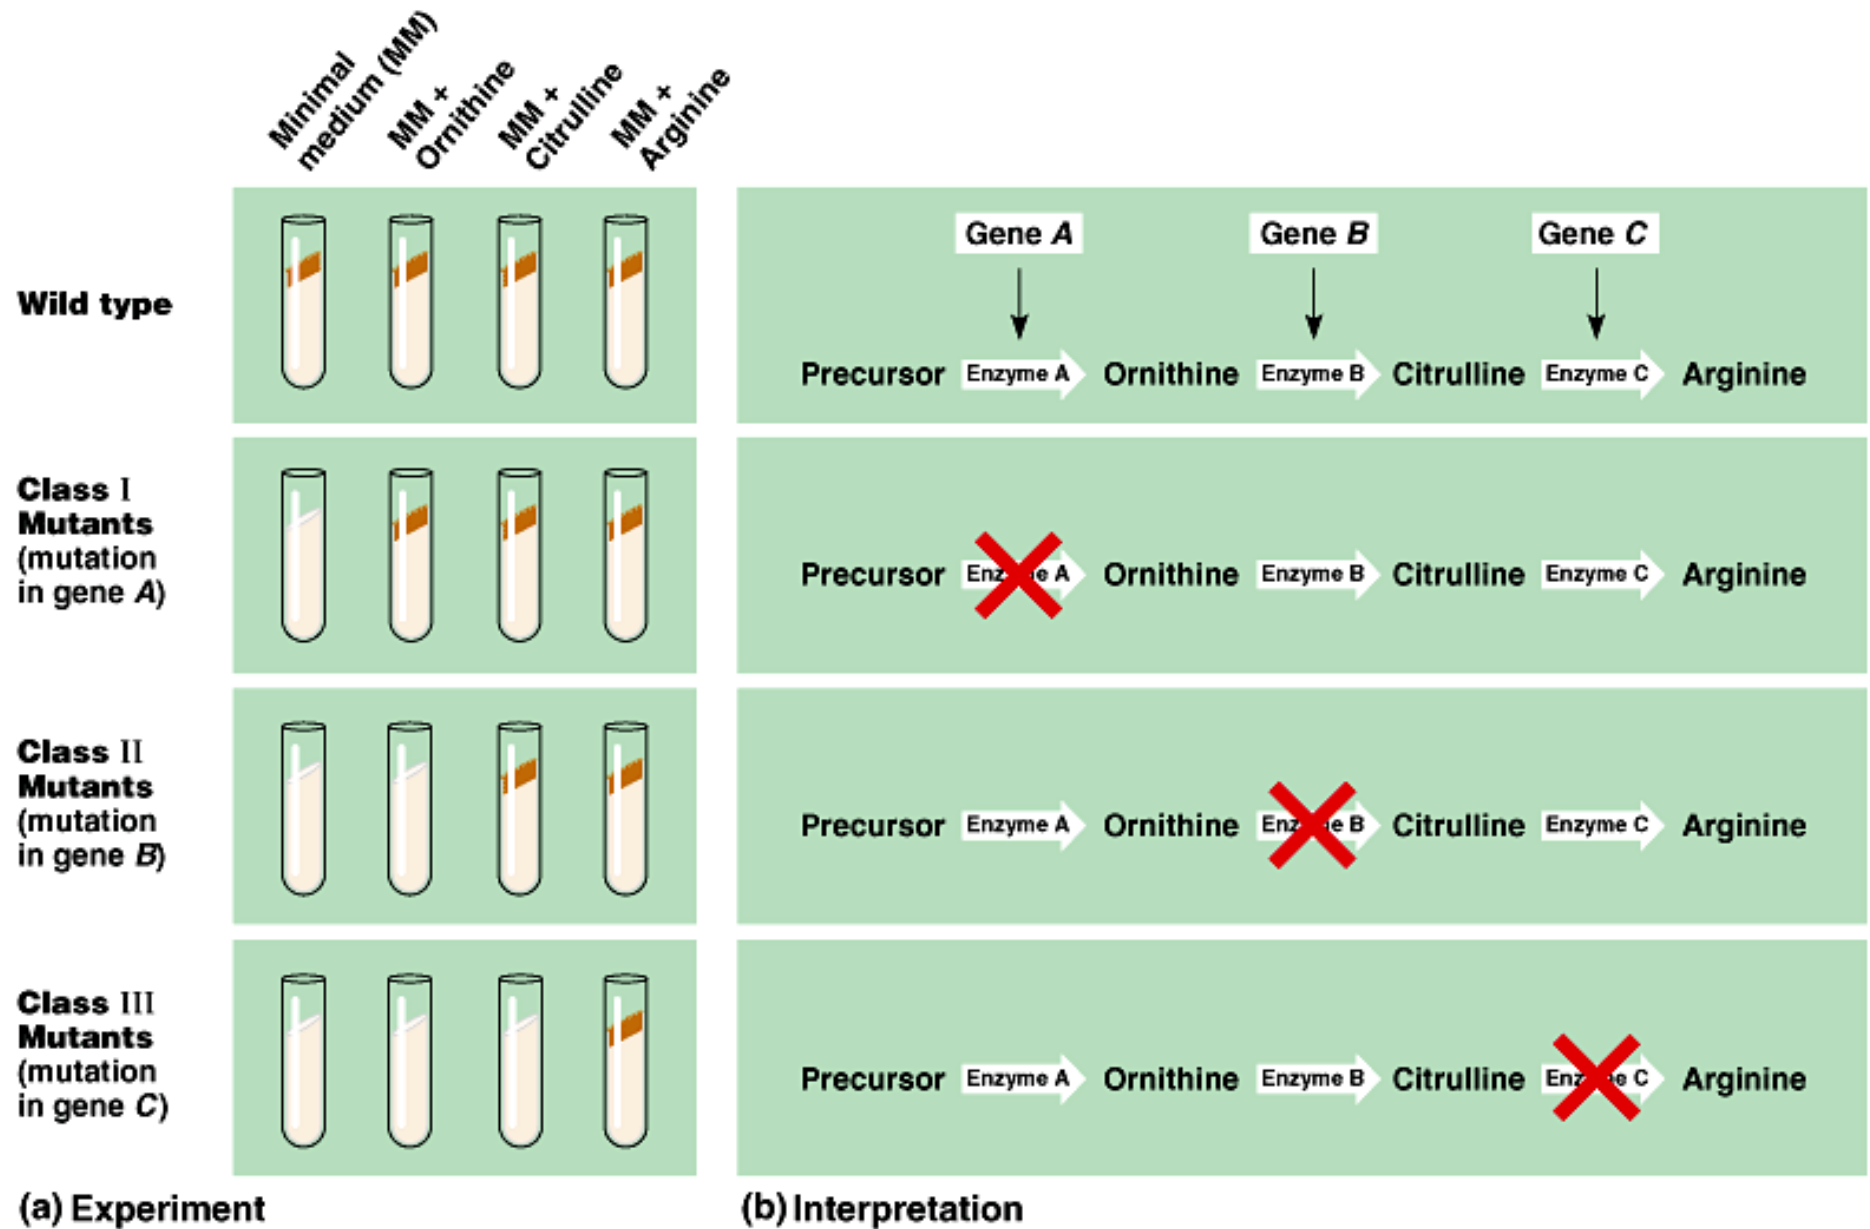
Minimal medium (MM)
MM + Ornithine
MM + Citrulline
MM + Arginine

Wild type

Class I Mutants (mutation in gene *A*)

Class II Mutants (mutation in gene *B*)

Class III Mutants (mutation in gene *C*)

(a) Experiment

Gene *A*
Gene *B*
Gene *C*

Precursor Enzyme A Ornithine Enzyme B Citrulline Enzyme C Arginine

Precursor Enz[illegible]e A Ornithine Enzyme B Citrulline Enzyme C Arginine

Precursor Enzyme A Ornithine Enz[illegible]e B Citrulline Enzyme C Arginine

Precursor Enzyme A Ornithine Enzyme B Citrulline Enz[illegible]e C Arginine

(b) Interpretation